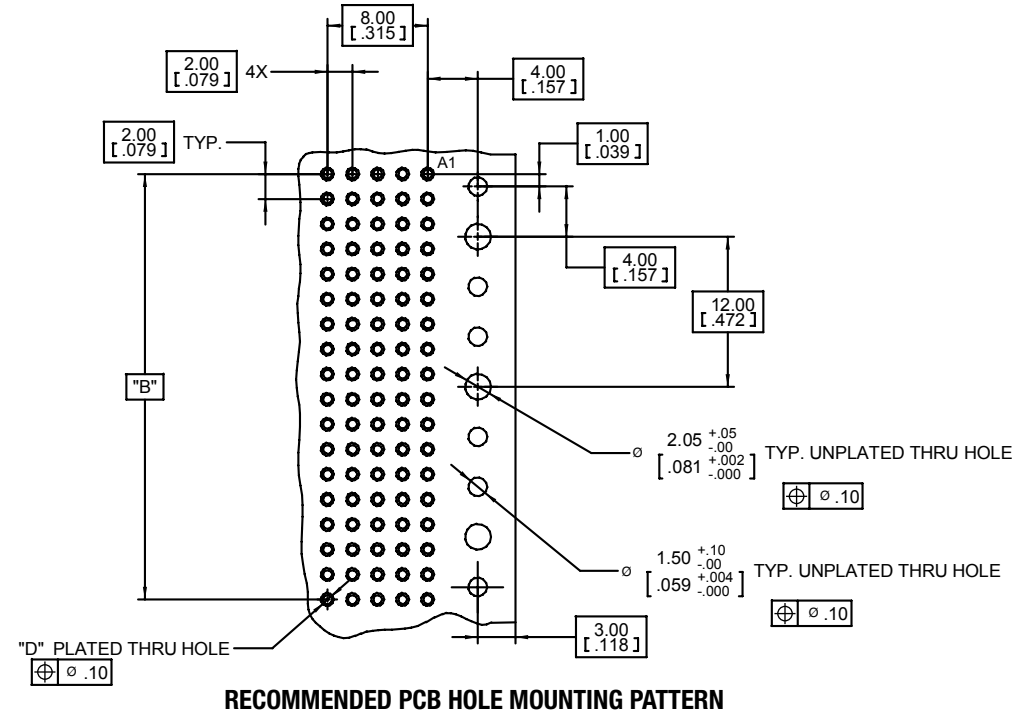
8.00
[ .315 ]

2.00
[ .079 ]
4X

4.00
[ .157 ]

2.00
[ .079 ]
TYP.

A1

1.00
[ .039 ]

4.00
[ .157 ]

12.00
[ .472 ]

"B"

ø $2.05 ^{+.05}_{-.00}$
$[ .081 ^{+.002}_{-.000} ]$ TYP. UNPLATED THRU HOLE

$\oplus$ ø .10

ø $1.50 ^{+.10}_{-.00}$
$[ .059 ^{+.004}_{-.000} ]$ TYP. UNPLATED THRU HOLE

$\oplus$ ø .10

"D" PLATED THRU HOLE
$\oplus$ ø .10

3.00
[ .118 ]

RECOMMENDED PCB HOLE MOUNTING PATTERN